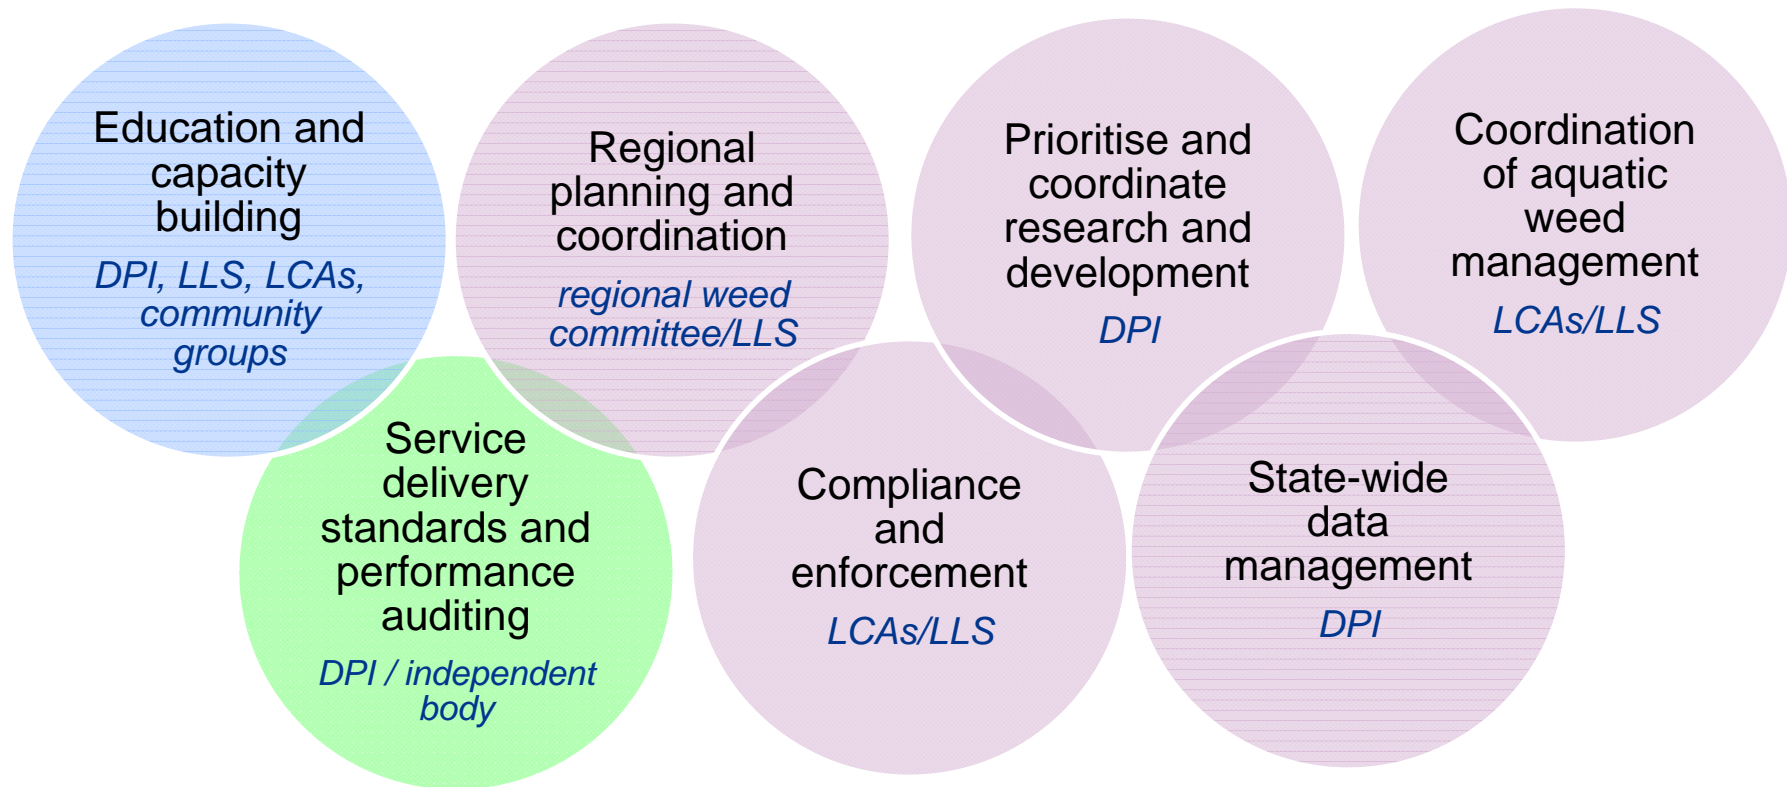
Education and capacity building
DPI, LLS, LCAs, community groups

Regional planning and coordination
regional weed committee/LLS

Prioritise and coordinate research and development
DPI

Coordination of aquatic weed management
LCAs/LLS

Service delivery standards and performance auditing
DPI / independent body

Compliance and enforcement
LCAs/LLS

State-wide data management
DPI